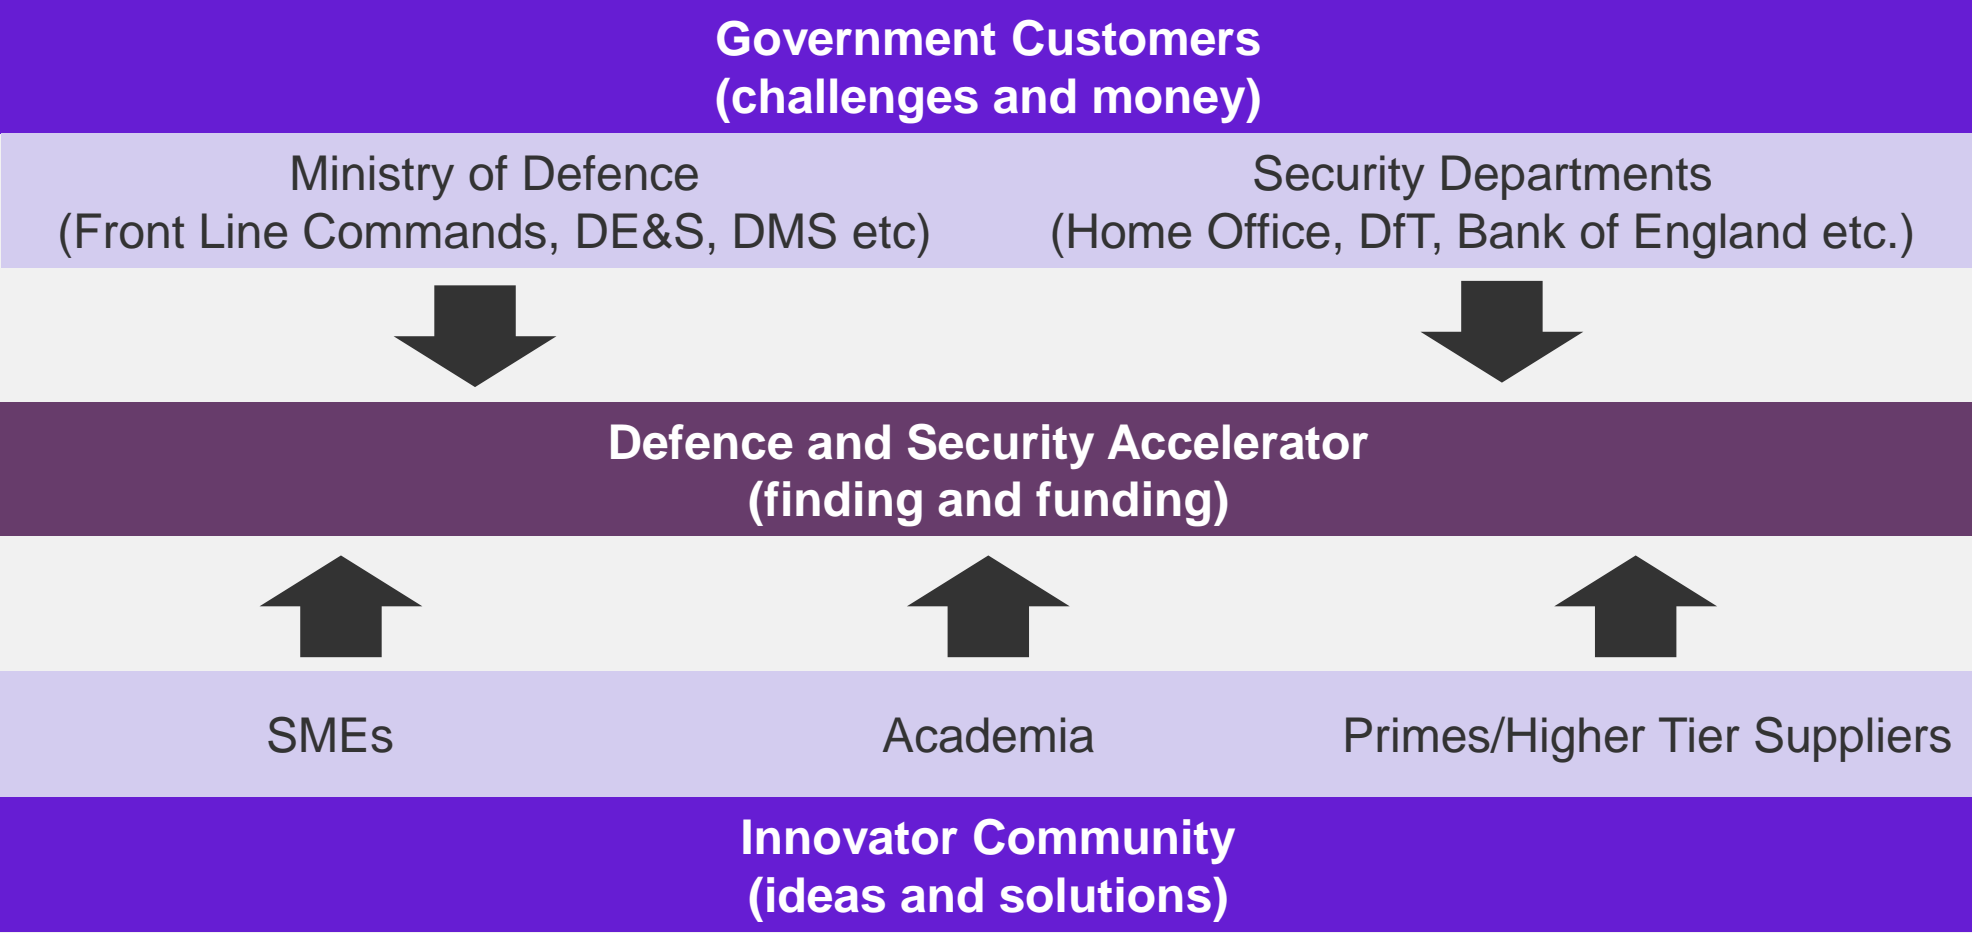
Government Customers
(challenges and money)

Ministry of Defence
(Front Line Commands, DE&S, DMS etc)

Security Departments
(Home Office, DfT, Bank of England etc.)

Defence and Security Accelerator
(finding and funding)

SMEs

Academia

Primes/Higher Tier Suppliers

Innovator Community
(ideas and solutions)